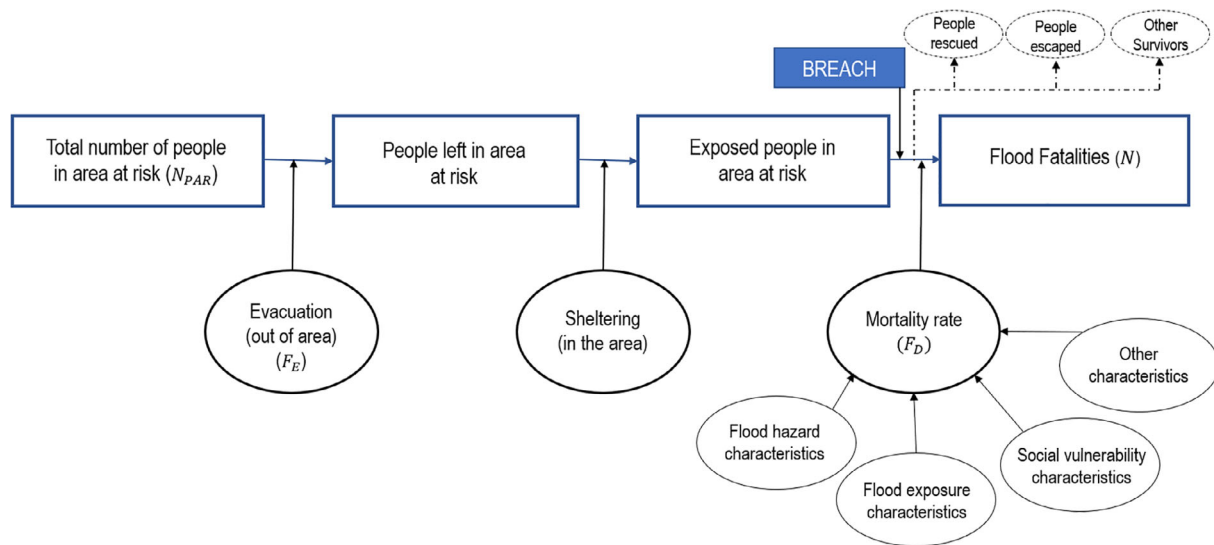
People rescued

People escaped

Other Survivors

BREACH

Total number of people in area at risk ($N_{PAR}$)

People left in area at risk

Exposed people in area at risk

Flood Fatalities ($N$)

Evacuation (out of area) ($F_E$)

Sheltering (in the area)

Mortality rate ($F_D$)

Other characteristics

Flood hazard characteristics

Flood exposure characteristics

Social vulnerability characteristics